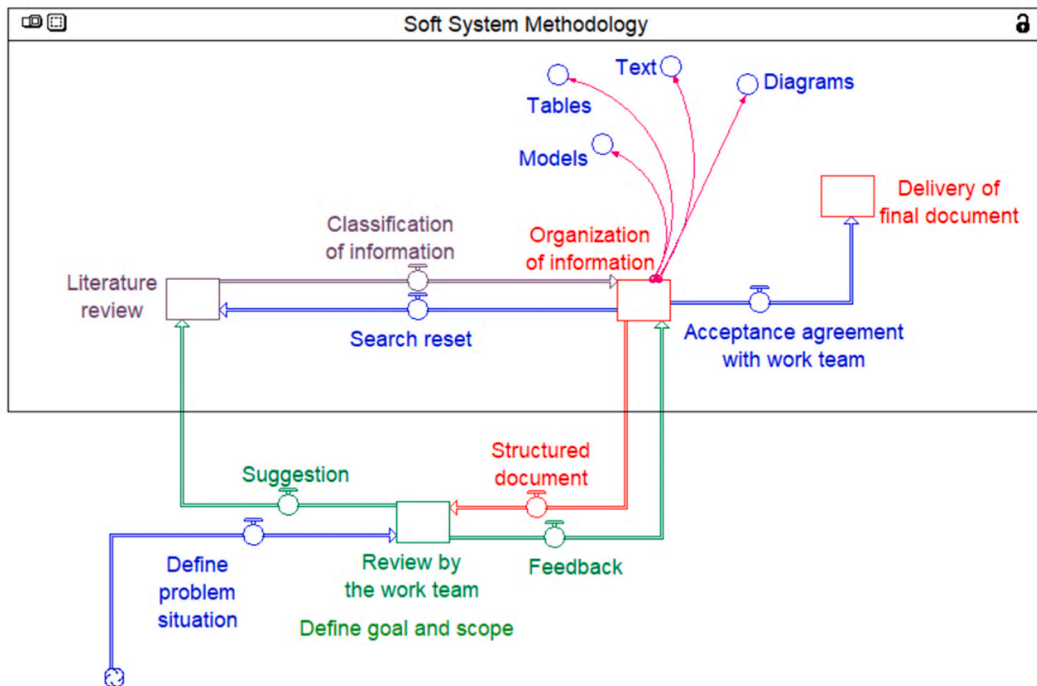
Soft System Methodology

Text

Tables

Diagrams

Models

Delivery of final document

Classification of information

Organization of information

Literature review

Search reset

Acceptance agreement with work team

Structured document

Suggestion

Define problem situation

Review by the work team

Feedback

Define goal and scope